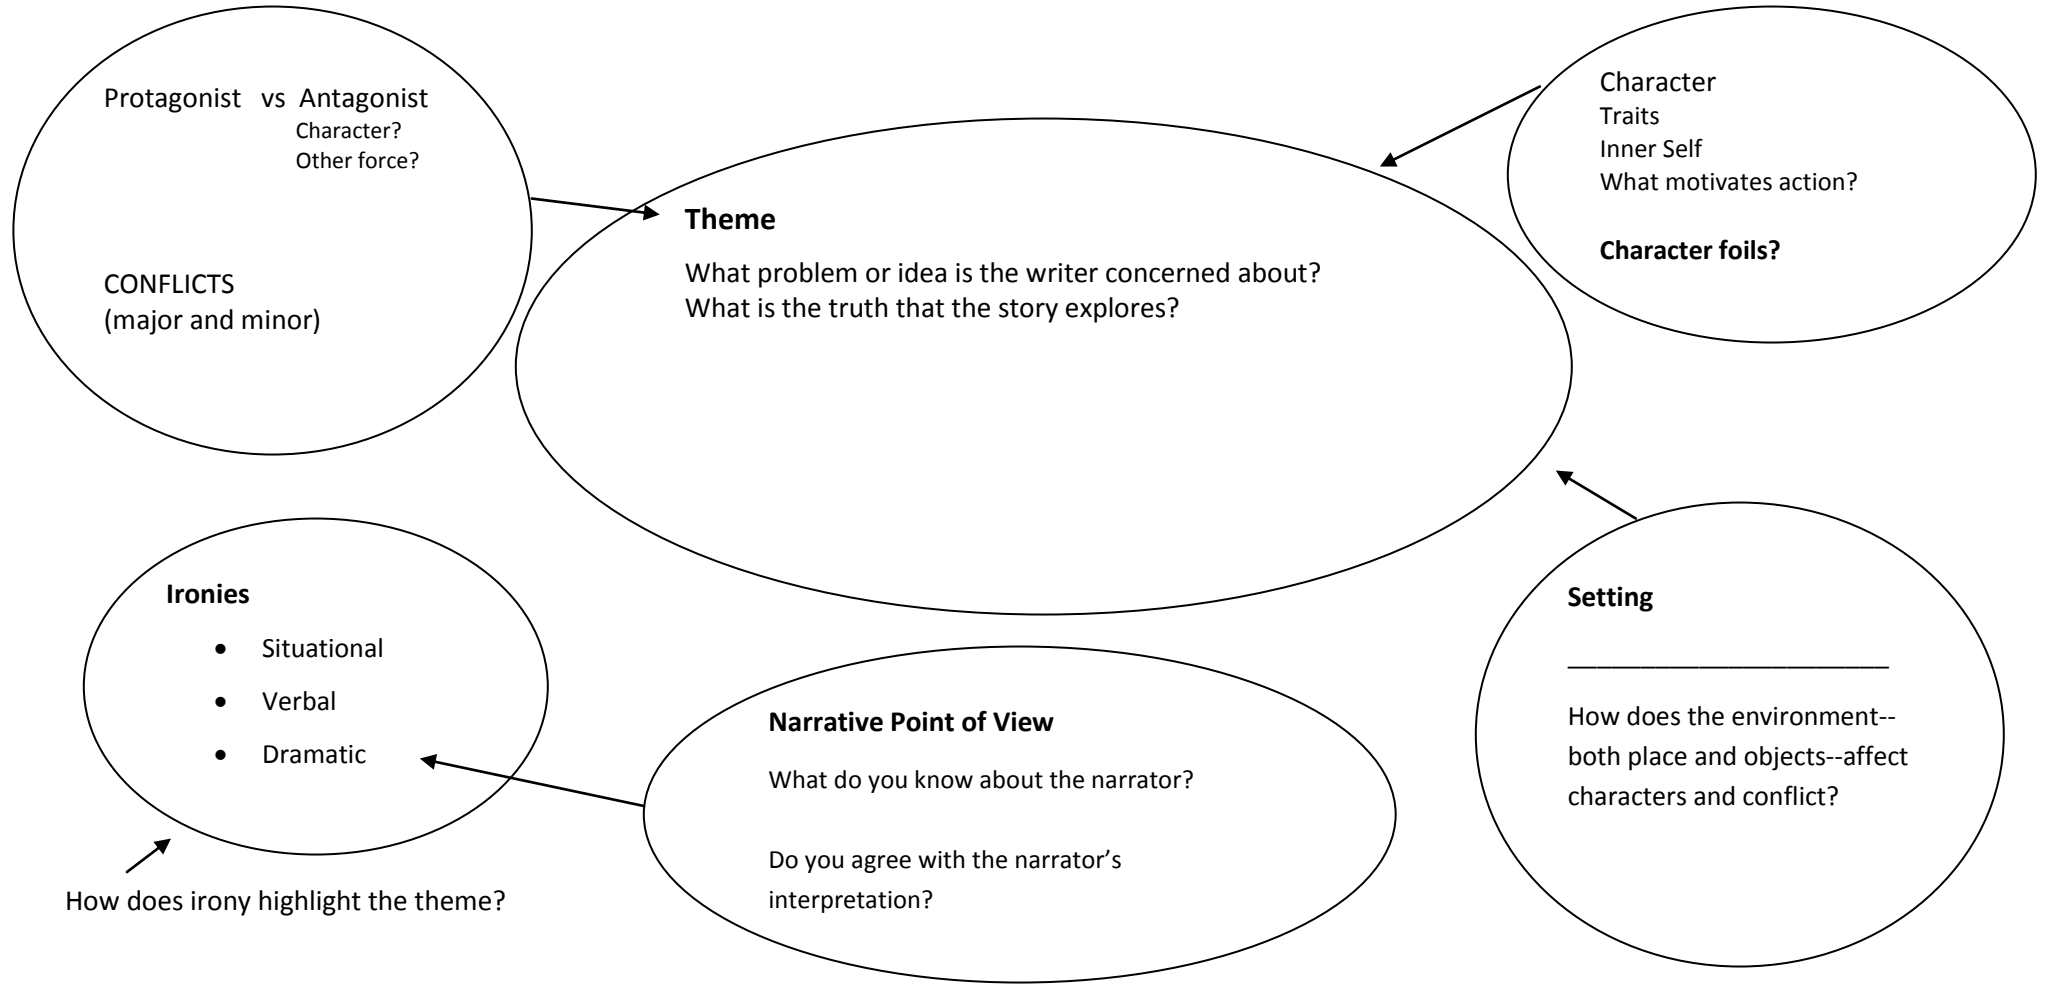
Protagonist vs Antagonist
Character?
Other force?

CONFLICTS
(major and minor)

Character
Traits
Inner Self
What motivates action?

Character foils?

Theme

What problem or idea is the writer concerned about?
What is the truth that the story explores?

Ironies

- Situational
- Verbal
- Dramatic

How does irony highlight the theme?

Narrative Point of View

What do you know about the narrator?

Do you agree with the narrator's interpretation?

Setting

______________________

How does the environment--both place and objects--affect characters and conflict?